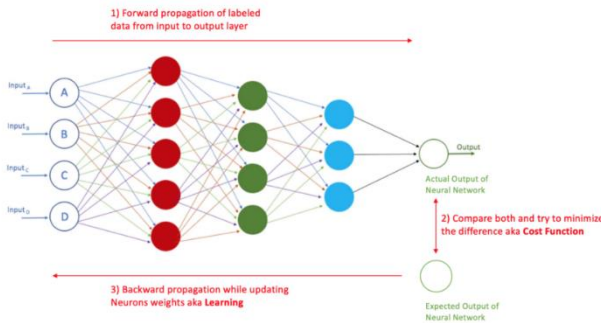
1) Forward propagation of labeled data from input to output layer

$Input_A$
$Input_B$
$Input_C$
$Input_D$

A
B
C
D

Output

Actual Output of Neural Network

2) Compare both and try to minimize the difference aka **Cost Function**

3) Backward propagation while updating Neurons weights aka **Learning**

Expected Output of Neural Network